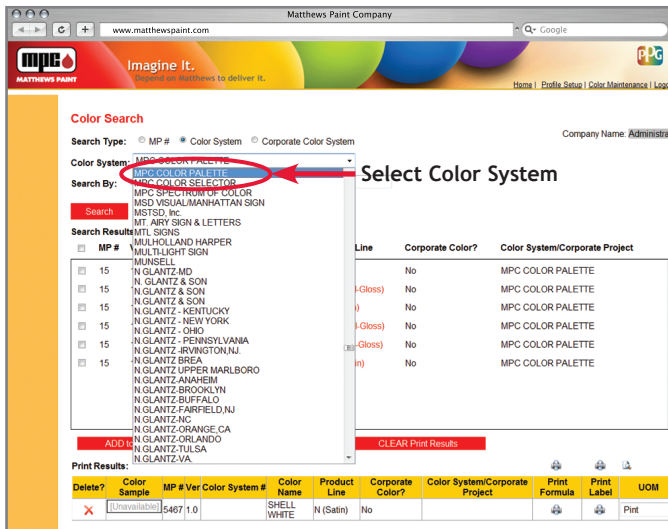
Matthews Paint Company

www.matthewspaint.com

Google

mpc

MATTHEWS PAINT

Imagine It.
Depend on Matthews to deliver it.

PPG

Home | Profile Setup | Color Maintenance | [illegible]

Color Search

Company Name: Administra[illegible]

Search Type: MP # Color System Corporate Color System

Color System: MPC COLOR PALETTE

Search By:

Search

Search Results

MPC COLOR PALETTE
MPC COLOR SELECTOR
MPC SPECTRUM OF COLOR
MSD VISUAL/MANHATTAN SIGN
MSTSD, Inc.
MT. AIRY SIGN & LETTERS
MTL SIGNS
MULHOLLAND HARPER
MULTI-LIGHT SIGN
MUNSELL
N.GLANTZ-MD
N.GLANTZ & SON
N.GLANTZ & SON
N.GLANTZ & SON
N.GLANTZ - KENTUCKY
N.GLANTZ - NEW YORK
N.GLANTZ - OHIO
N.GLANTZ - PENNSYLVANIA
N.GLANTZ -IRVINGTON,NJ.
N.GLANTZ BREA
N.GLANTZ UPPER MARLBORO
N.GLANTZ-ANAHEIM
N.GLANTZ-BROOKLYN
N.GLANTZ-BUFFALO
N.GLANTZ-FAIRFIELD,NJ
N.GLANTZ-NC
N.GLANTZ-ORANGE,CA
N.GLANTZ-ORLANDO
N.GLANTZ-TULSA
N.GLANTZ-VA.

Select Color System

| | MP # | | Line | Corporate Color? | Color System/Corporate Project |
|---|---|---|---|---|---|
| | 15 | | | No | MPC COLOR PALETTE |
| | 15 | | -Gloss) | No | MPC COLOR PALETTE |
| | 15 | | | No | MPC COLOR PALETTE |
| | 15 | | -Gloss) | No | MPC COLOR PALETTE |
| | 15 | | -Gloss) | No | MPC COLOR PALETTE |
| | 15 | | n) | No | MPC COLOR PALETTE |

ADD to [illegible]

CLEAR Print Results

Print Results:

| Delete? | Color Sample | MP # | Ver | Color System # | Color Name | Product Line | Corporate Color? | Color System/Corporate Project | Print Formula | Print Label | UOM |
|---|---|---|---|---|---|---|---|---|---|---|---|
| ✕ | [Unavailable] | 5467 | 1.0 | | SHELL WHITE | N (Satin) | No | | | | Pint |